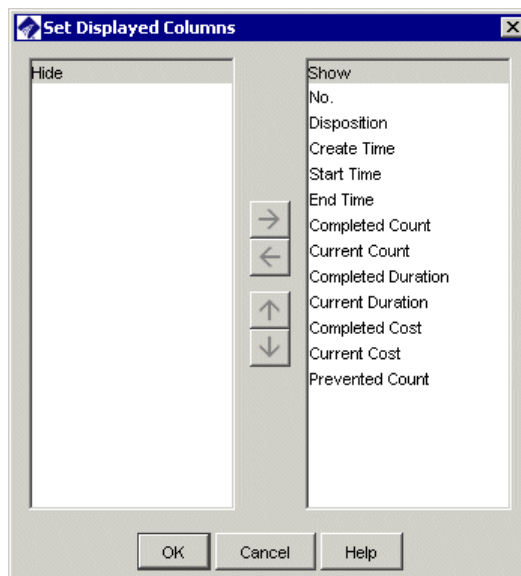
Set Displayed Columns

Hide

Show
No.
Disposition
Create Time
Start Time
End Time
Completed Count
Current Count
Completed Duration
Current Duration
Completed Cost
Current Cost
Prevented Count

OK
Cancel
Help